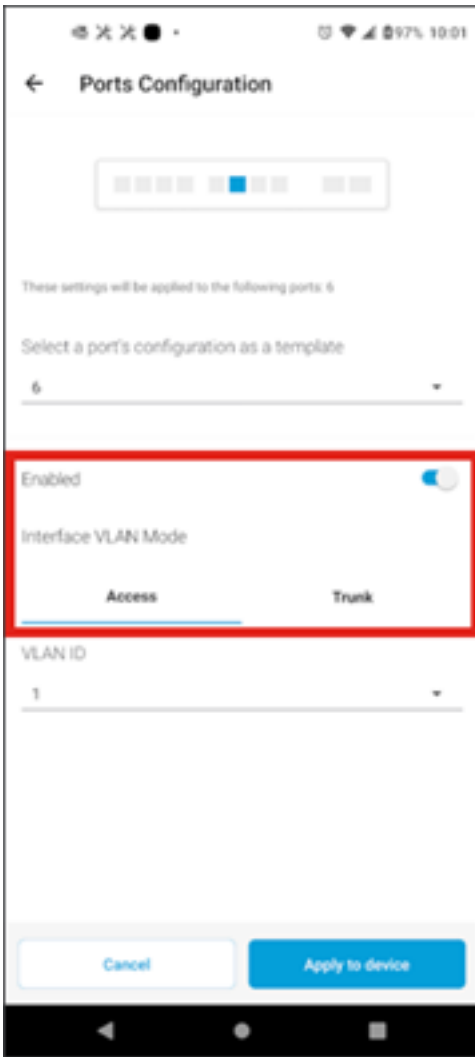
97% 10:01

Ports Configuration

These settings will be applied to the following ports: 6

Select a port's configuration as a template

6

Enabled

Interface VLAN Mode

Access

Trunk

VLAN ID

1

Cancel

Apply to device